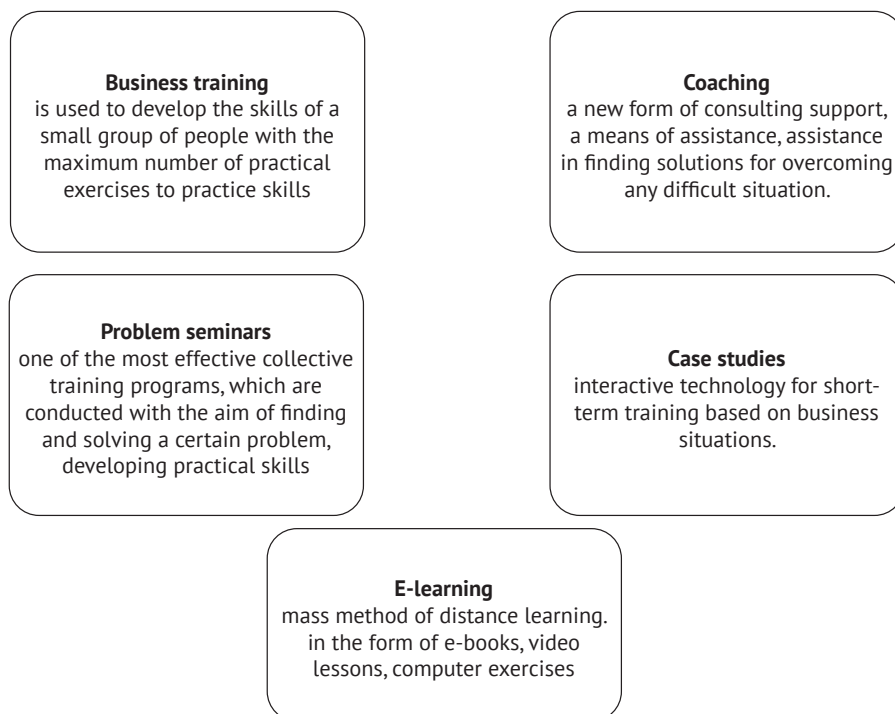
**Business training**
is used to develop the skills of a small group of people with the maximum number of practical exercises to practice skills

**Coaching**
a new form of consulting support, a means of assistance, assistance in finding solutions for overcoming any difficult situation.

**Problem seminars**
one of the most effective collective training programs, which are conducted with the aim of finding and solving a certain problem, developing practical skills

**Case studies**
interactive technology for short-term training based on business situations.

**E-learning**
mass method of distance learning. in the form of e-books, video lessons, computer exercises